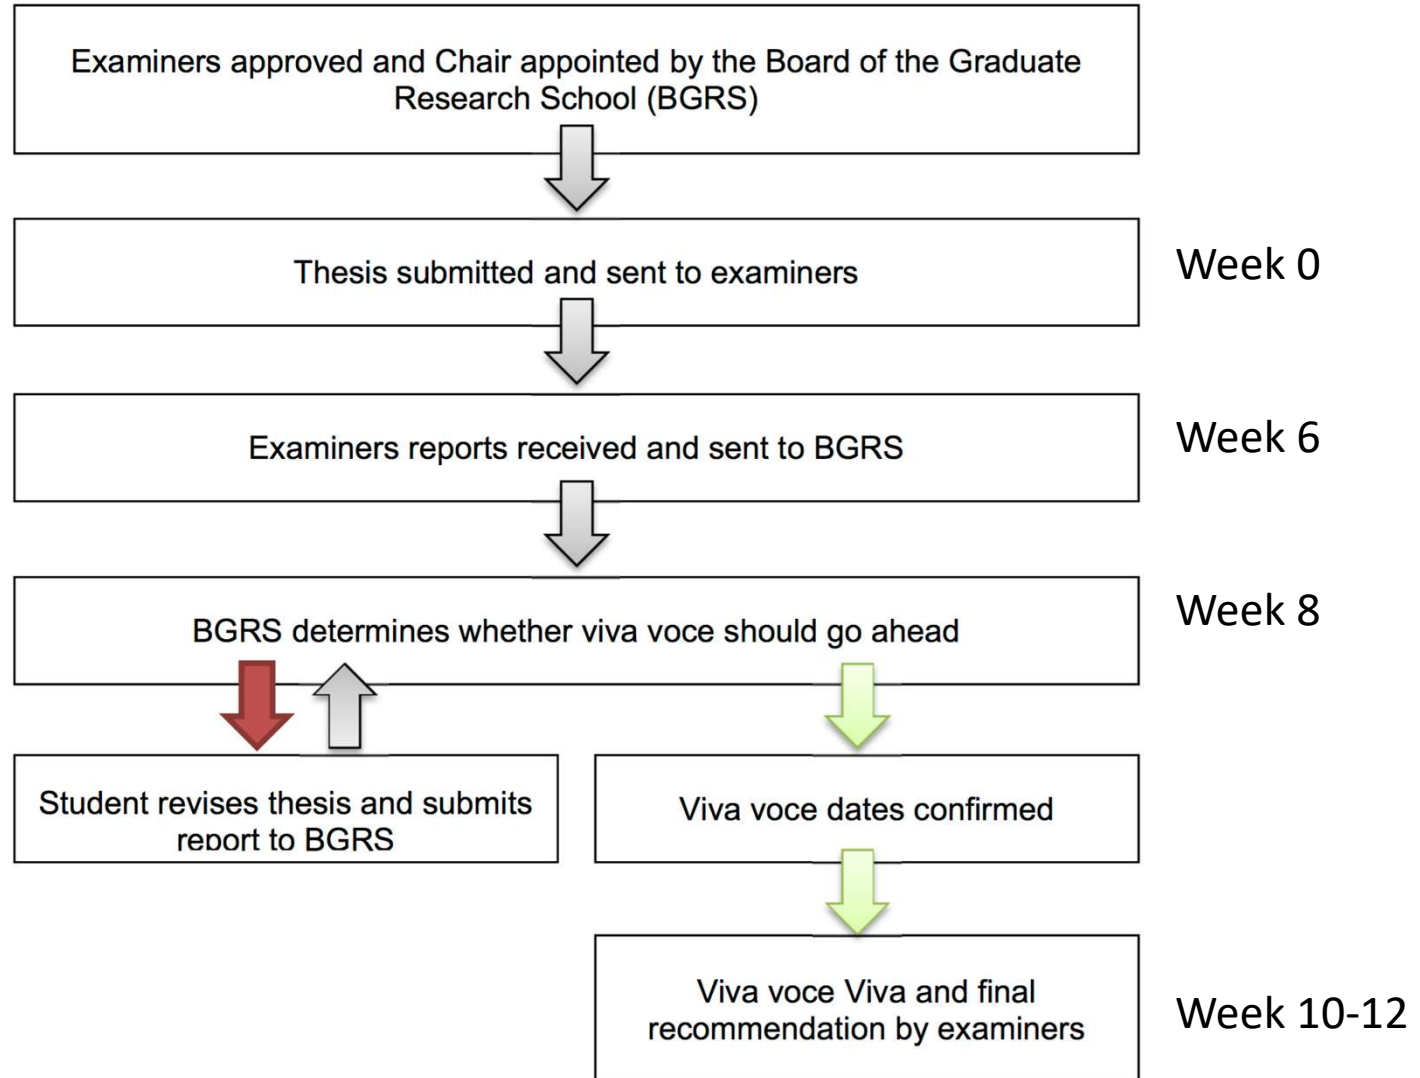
Examiners approved and Chair appointed by the Board of the Graduate Research School (BGRS)

Thesis submitted and sent to examiners

Week 0

Examiners reports received and sent to BGRS

Week 6

BGRS determines whether viva voce should go ahead

Week 8

Student revises thesis and submits report to BGRS

Viva voce dates confirmed

Viva voce Viva and final recommendation by examiners

Week 10-12